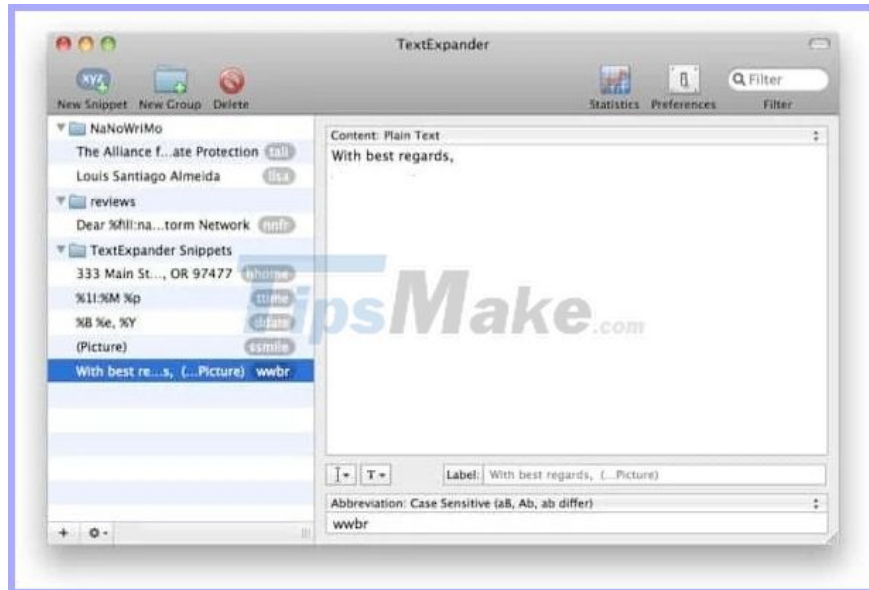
TextExpander

XYZ

New Snippet New Group Delete

Statistics Preferences

Filter

Filter

NaNoWriMo

The Alliance f...ate Protection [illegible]

Louis Santiago Almeida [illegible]

reviews

Dear %fill:na...torm Network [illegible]

TextExpander Snippets

333 Main St..., OR 97477 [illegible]

%1I:%M %p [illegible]

%B %e, %Y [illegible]

(Picture) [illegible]

With best re...s, (...Picture) wwbr

Content: Plain Text

With best regards,

Label: With best regards, (...Picture)

Abbreviation: Case Sensitive (aB, Ab, ab differ)

wwbr

TipsMake.com